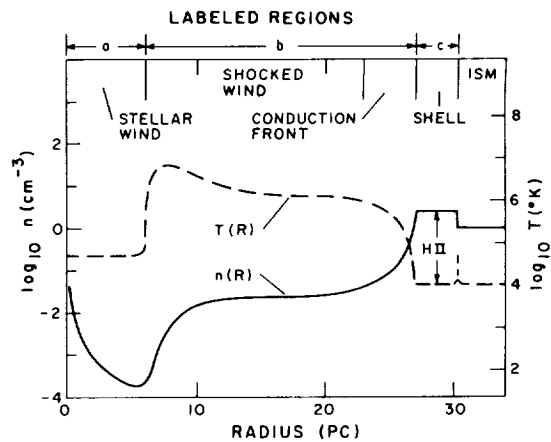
LABELED REGIONS

a b c

SHOCKED WIND

ISM

STELLAR WIND

CONDUCTION FRONT

SHELL

$\log_{10}$ n (cm$^{-3}$)

$\log_{10}$ T (°K)

2

0

-2

-4

8

6

4

2

T (R)

n (R)

H II

0

10

20

30

RADIUS (PC)